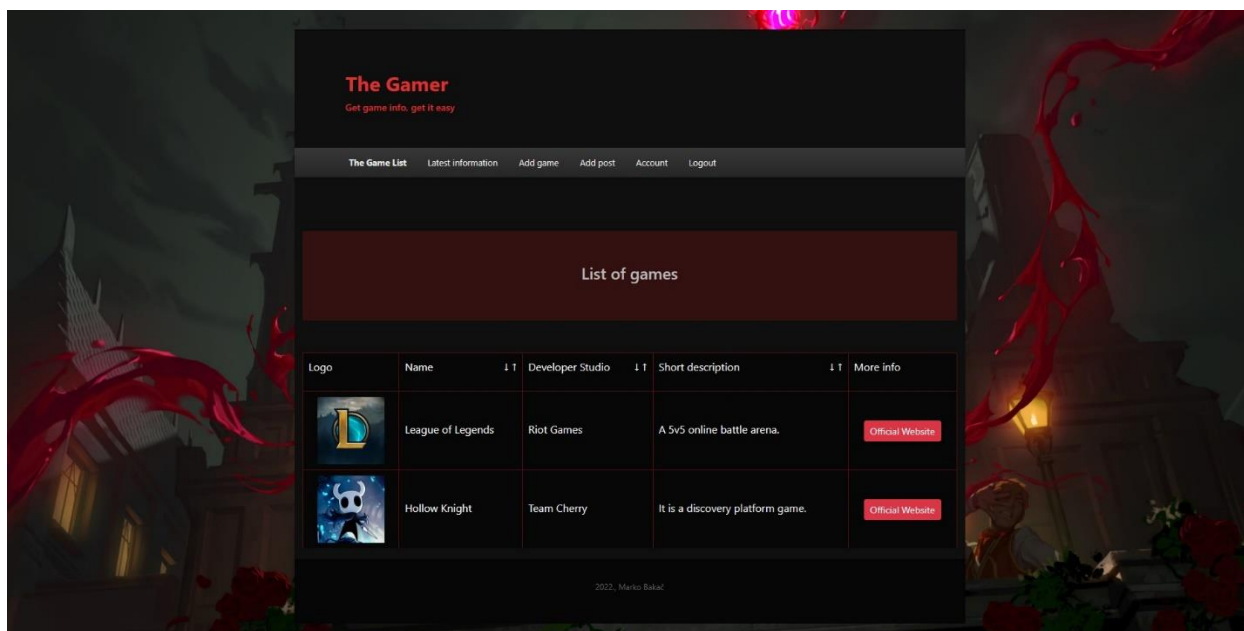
The Gamer
Get game info, get it easy

The Game List Latest information Add game Add post Account Logout

List of games

| Logo | Name ↓↑ | Developer Studio ↓↑ | Short description ↓↑ | More info |
|---|---|---|---|---|
| | League of Legends | Riot Games | A 5v5 online battle arena. | Official Website |
| | Hollow Knight | Team Cherry | It is a discovery platform game. | Official Website |

2022., Marko Bakač